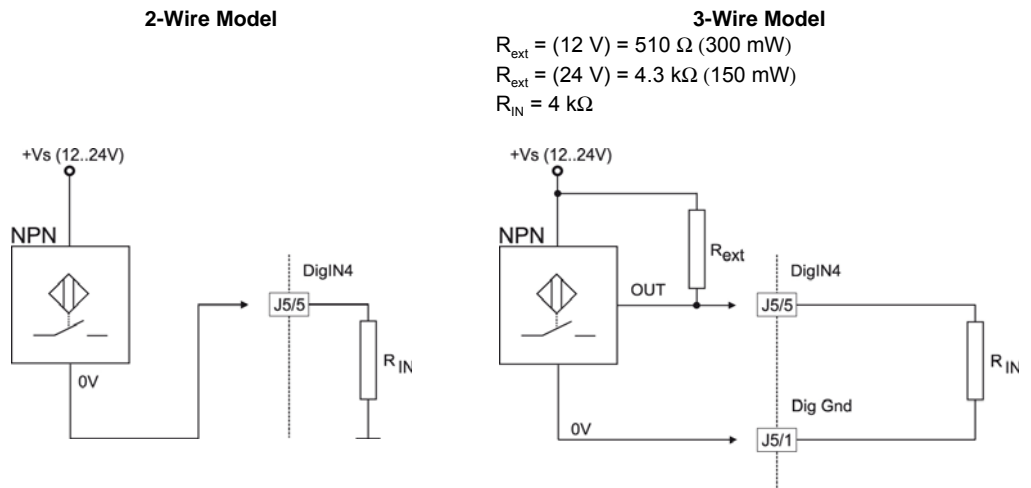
2-Wire Model

3-Wire Model

$R_{ext}$ = (12 V) = 510 Ω (300 mW)
$R_{ext}$ = (24 V) = 4.3 kΩ (150 mW)
$R_{IN}$ = 4 kΩ

+Vs (12..24V)
NPN
0V
DigIN4
J5/5
$R_{IN}$

+Vs (12..24V)
NPN
$R_{ext}$
OUT
DigIN4
J5/5
$R_{IN}$
Dig Gnd
0V
J5/1